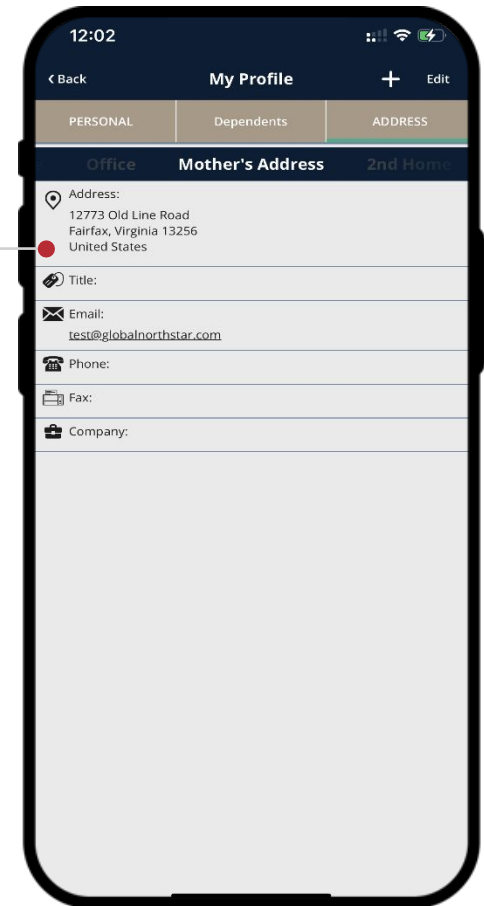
12:02

‹ Back
My Profile
+
Edit

PERSONAL
Dependents
ADDRESS

Office
Mother's Address
2nd Home

Address:
12773 Old Line Road
Fairfax, Virginia 13256
United States

Title:

Email:
test@globalnorthstar.com

Phone:

Fax:

Company: